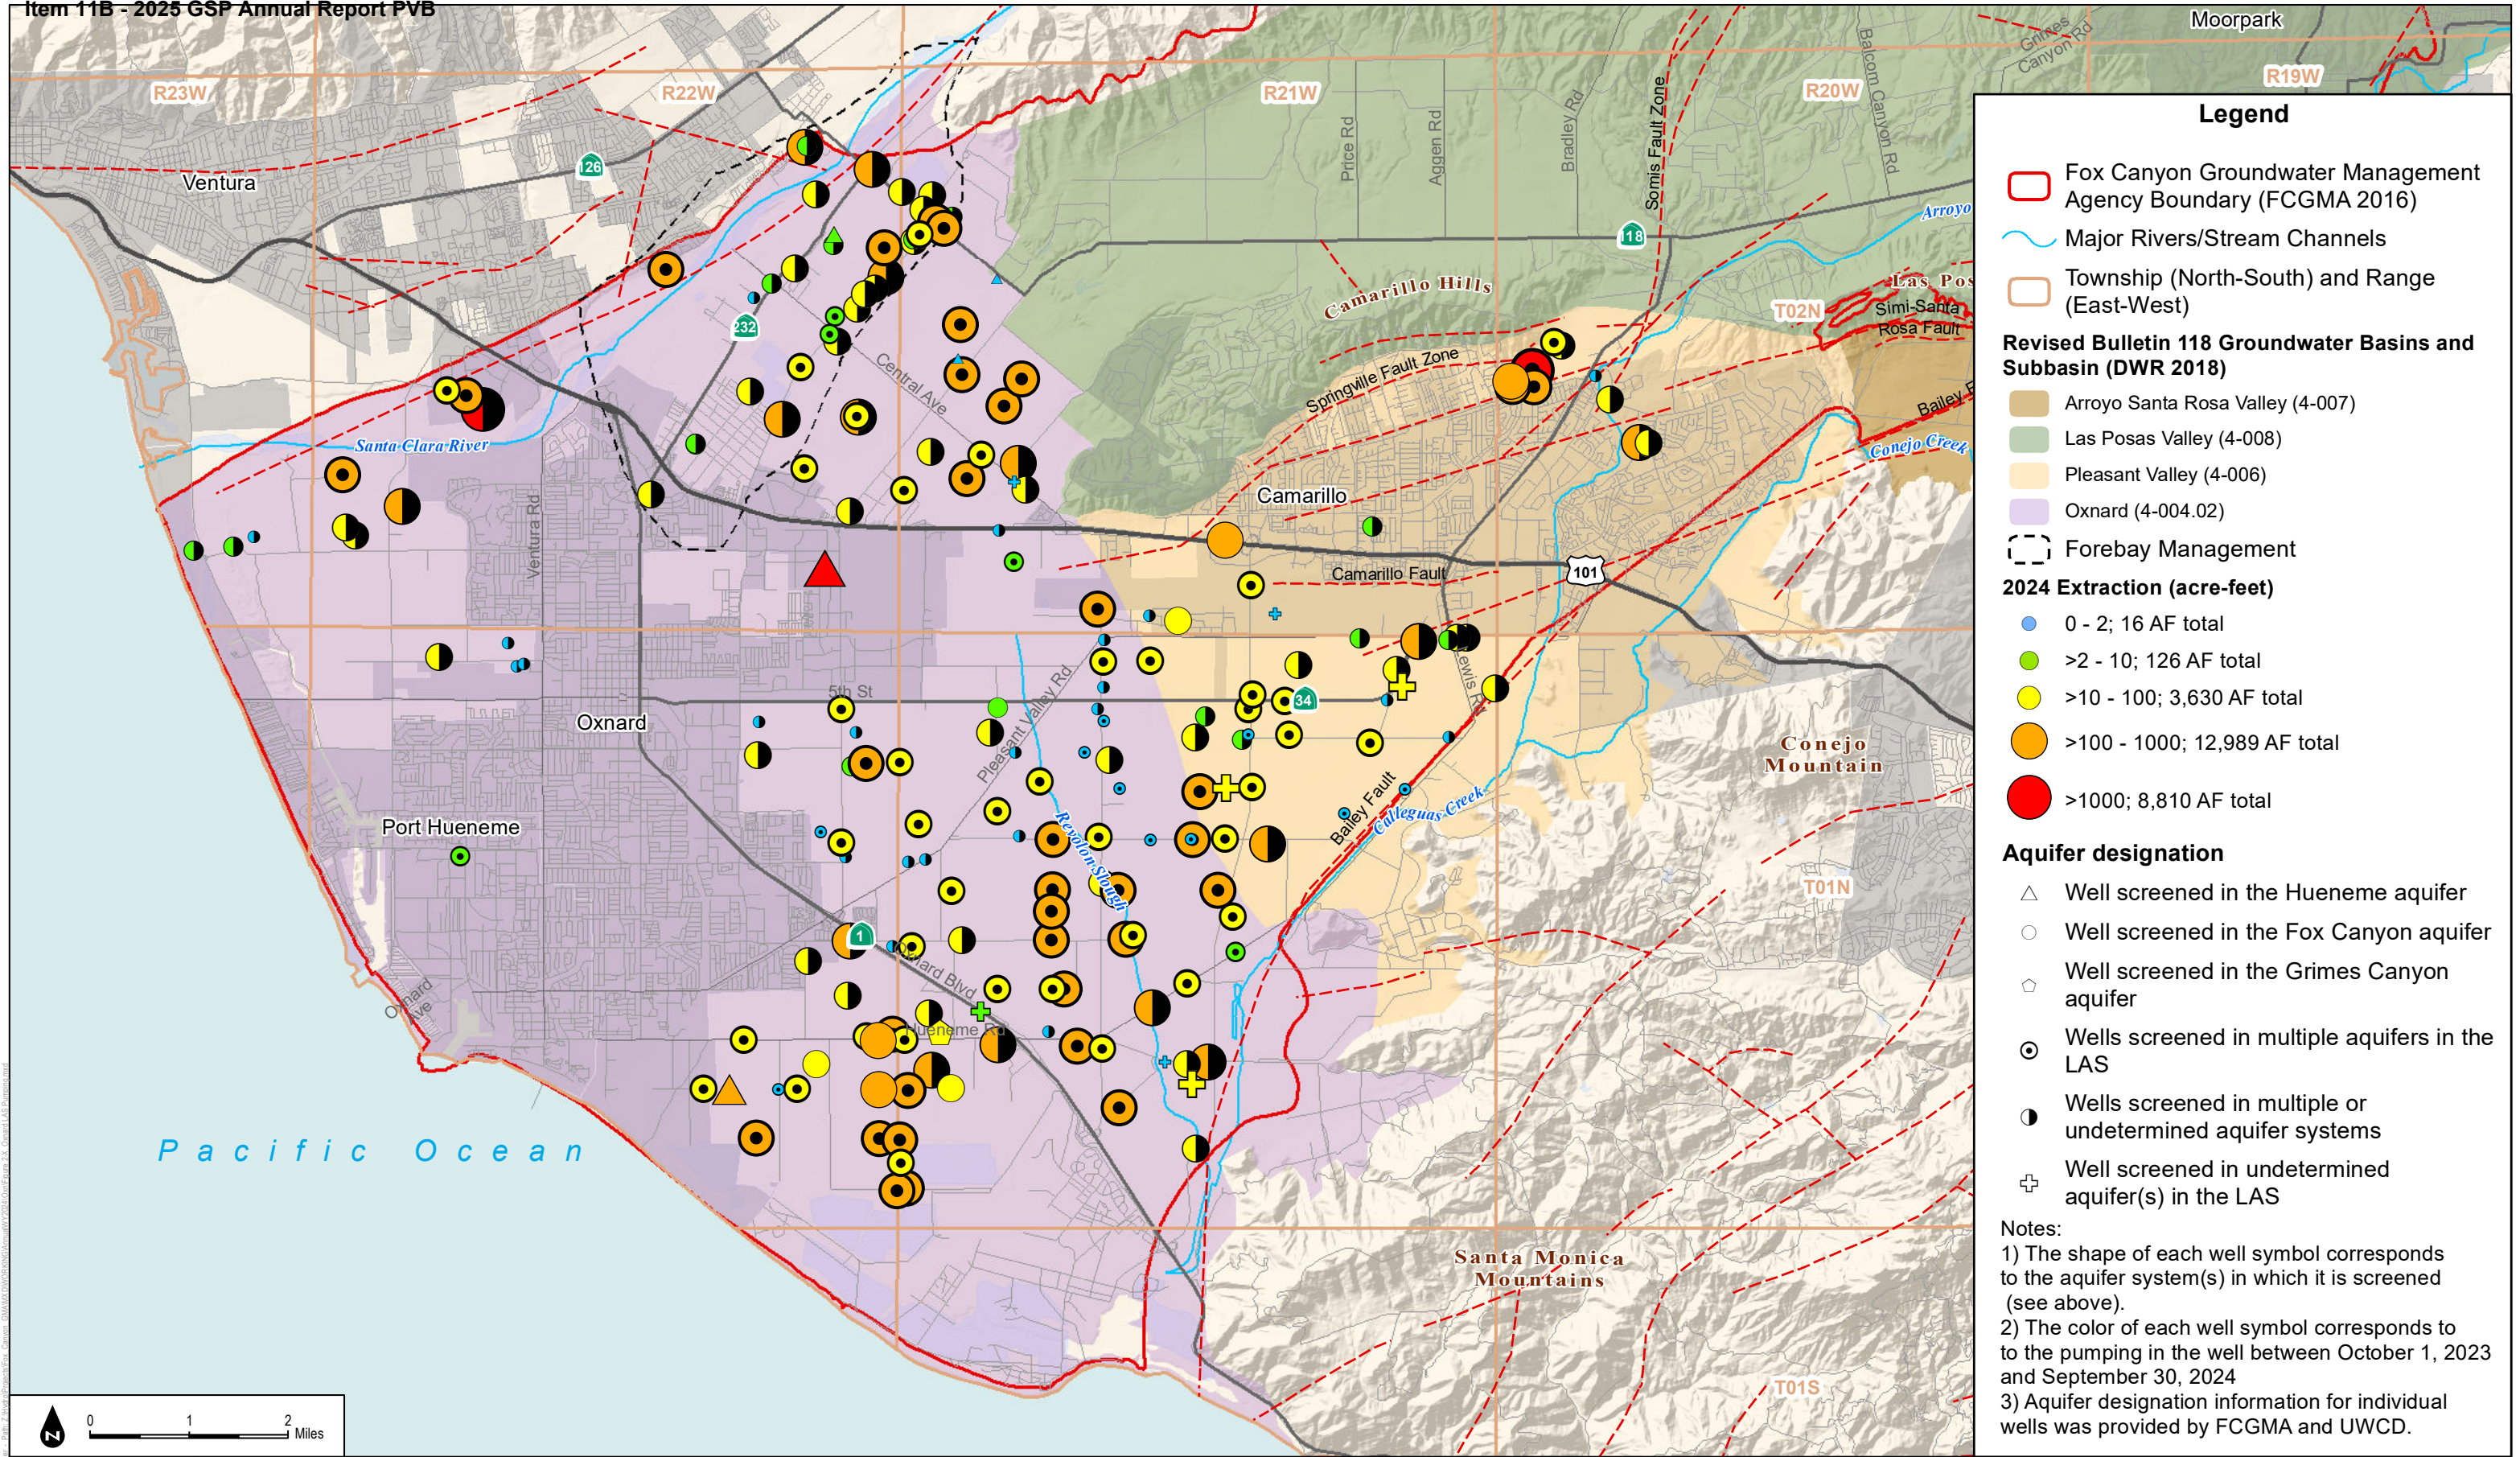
Item 11B - 2025 GSP Annual Report PVB

Moorpark

R23W R22W R21W R20W R19W

Ventura

Price Rd
Aggen Rd
Bradley Rd
Somis Fault Zone
Balcom Canyon Rd
Grimes Canyon Rd

Arroyo

Camarillo Hills

Las Pos
T02N
Simi-Santa Rosa Fault

Springville Fault Zone

Central Ave

Bailey

Conejo Creek

Santa Clara River

Camarillo

Camarillo Fault

101

Ventura Rd

Oxnard

5th St

Pleasant Valley Rd

Lewis Rd

34

Conejo Mountain

Port Hueneme

Revolon Slough

Bailey Fault

Calleguas Creek

T01N

Hueneme Rd

Oxnard Blvd

Oxnard Ave

Pacific Ocean

Santa Monica Mountains

T01S

0 1 2 Miles

126
232
118
1

Legend

Fox Canyon Groundwater Management Agency Boundary (FCGMA 2016)

Major Rivers/Stream Channels

Township (North-South) and Range (East-West)

Revised Bulletin 118 Groundwater Basins and Subbasin (DWR 2018)

Arroyo Santa Rosa Valley (4-007)

Las Posas Valley (4-008)

Pleasant Valley (4-006)

Oxnard (4-004.02)

Forebay Management

2024 Extraction (acre-feet)

0 - 2; 16 AF total

>2 - 10; 126 AF total

>10 - 100; 3,630 AF total

>100 - 1000; 12,989 AF total

>1000; 8,810 AF total

Aquifer designation

Well screened in the Hueneme aquifer

Well screened in the Fox Canyon aquifer

Well screened in the Grimes Canyon aquifer

Wells screened in multiple aquifers in the LAS

Wells screened in multiple or undetermined aquifer systems

Well screened in undetermined aquifer(s) in the LAS

Notes:
1) The shape of each well symbol corresponds to the aquifer system(s) in which it is screened (see above).
2) The color of each well symbol corresponds to to the pumping in the well between October 1, 2023 and September 30, 2024
3) Aquifer designation information for individual wells was provided by FCGMA and UWCD.